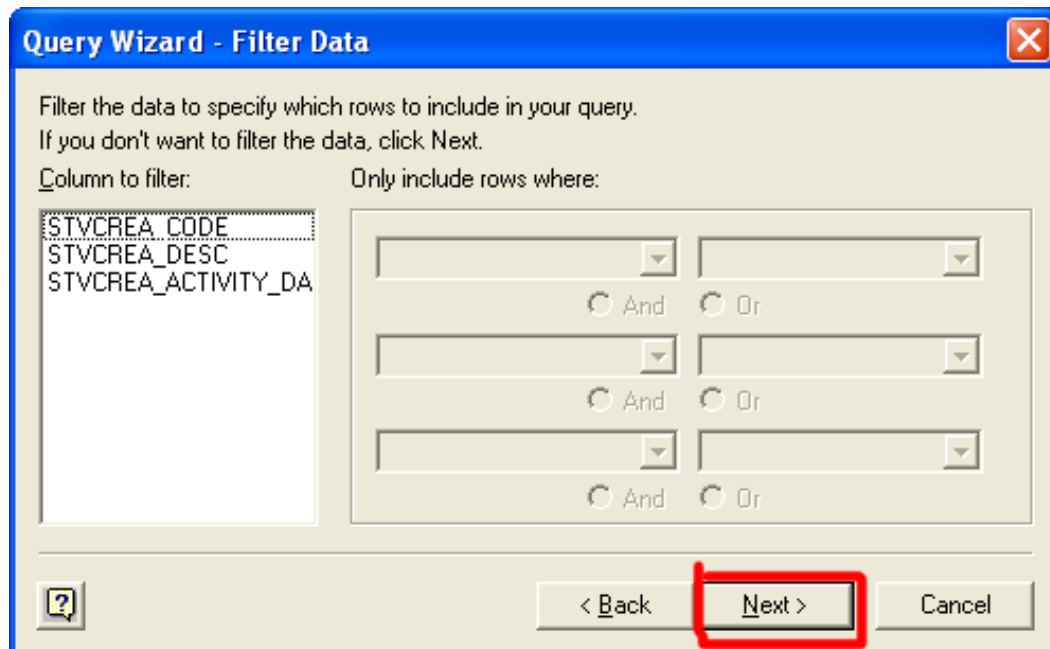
Query Wizard - Filter Data

Filter the data to specify which rows to include in your query.
If you don't want to filter the data, click Next.

Column to filter:

STVCREA_CODE
STVCREA_DESC
STVCREA_ACTIVITY_DA

Only include rows where:

And Or

And Or

And Or

?

< Back

Next >

Cancel